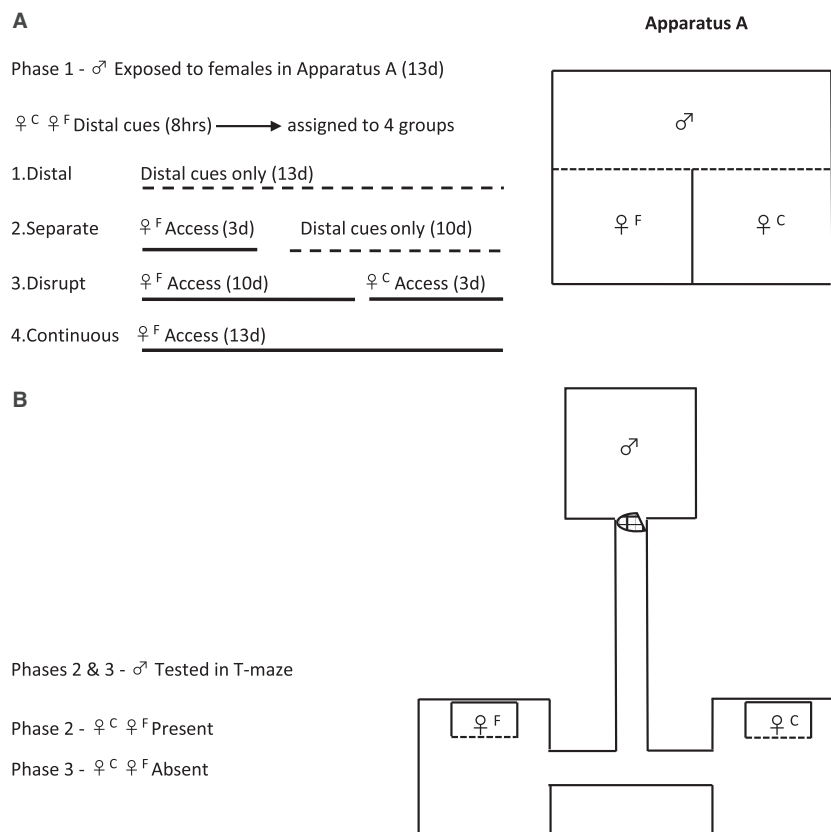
A

Apparatus A

Phase 1 - ♂ Exposed to females in Apparatus A (13d)

♀$^C$ ♀$^F$ Distal cues (8hrs) → assigned to 4 groups

1.Distal Distal cues only (13d)

2.Separate ♀$^F$ Access (3d) Distal cues only (10d)

3.Disrupt ♀$^F$ Access (10d) ♀$^C$ Access (3d)

4.Continuous ♀$^F$ Access (13d)

♂

♀$^F$

♀$^C$

B

♂

Phases 2 & 3 - ♂ Tested in T-maze

Phase 2 - ♀$^C$ ♀$^F$ Present

Phase 3 - ♀$^C$ ♀$^F$ Absent

♀ F

♀ C